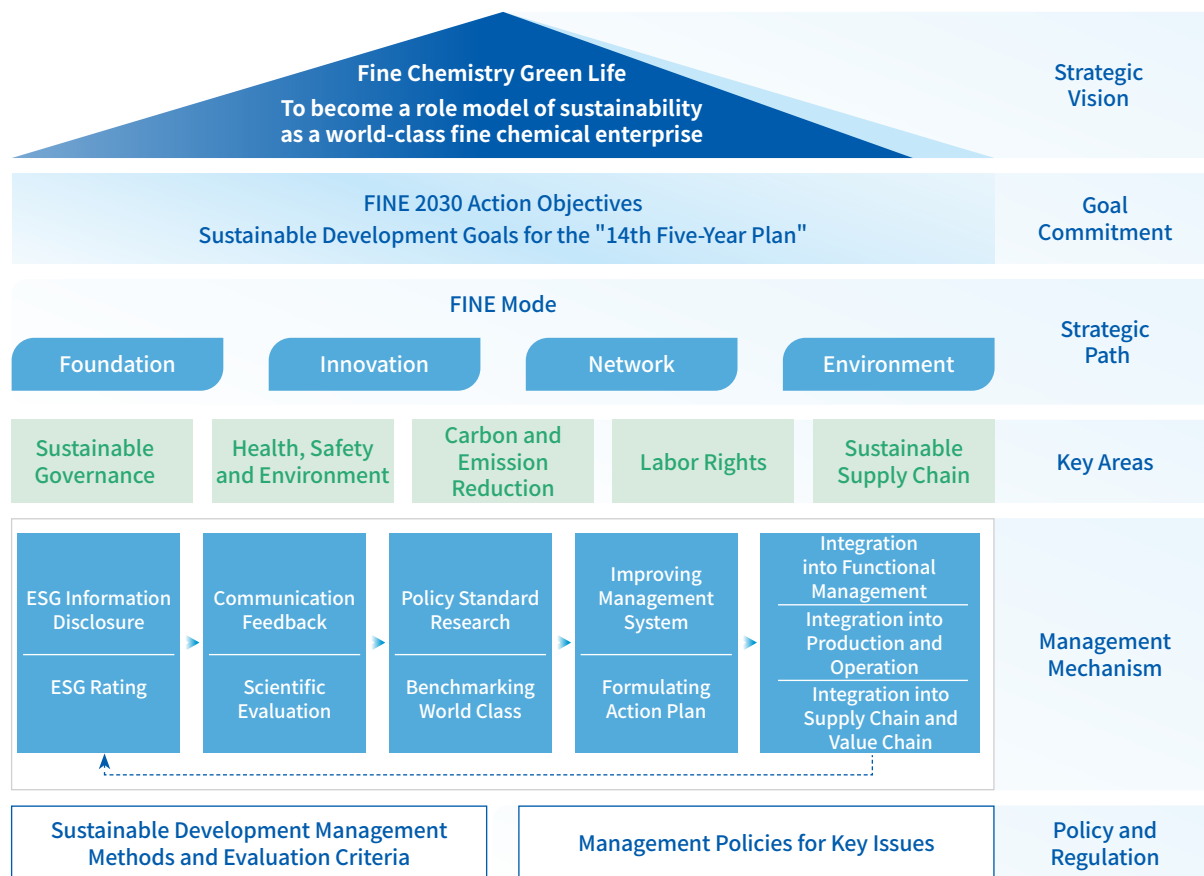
Fine Chemistry Green Life

To become a role model of sustainability as a world-class fine chemical enterprise

Strategic Vision

FINE 2030 Action Objectives

Sustainable Development Goals for the "14th Five-Year Plan"

Goal Commitment

FINE Mode

Foundation

Innovation

Network

Environment

Strategic Path

Sustainable Governance

Health, Safety and Environment

Carbon and Emission Reduction

Labor Rights

Sustainable Supply Chain

Key Areas

ESG Information Disclosure

ESG Rating

Communication Feedback

Scientific Evaluation

Policy Standard Research

Benchmarking World Class

Improving Management System

Formulating Action Plan

Integration into Functional Management

Integration into Production and Operation

Integration into Supply Chain and Value Chain

Management Mechanism

Sustainable Development Management Methods and Evaluation Criteria

Management Policies for Key Issues

Policy and Regulation